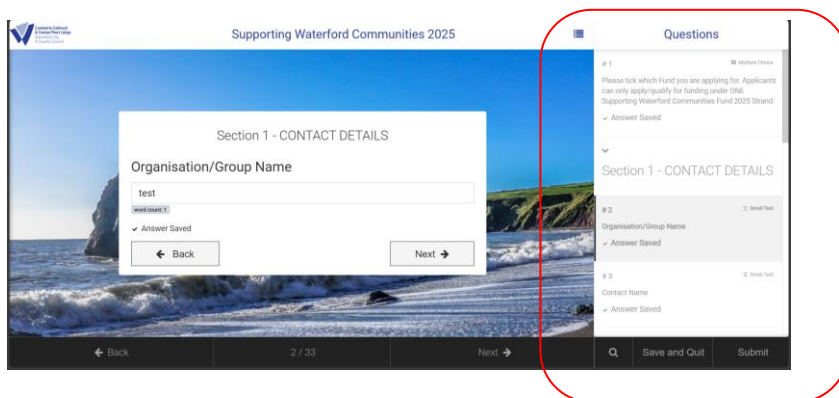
Comhairle Cathrach & Contae Phort Láirge
Waterford City & County Council

Supporting Waterford Communities 2025

Section 1 - CONTACT DETAILS

Organisation/Group Name

test

word count: 1

✔ Answer Saved

← Back

Next →

← Back

2 / 33

Next →

Questions

# 1

Multiple Choice

Please tick which Fund you are applying for. Applicants can only apply/qualify for funding under ONE Supporting Waterford Communities Fund 2025 Strand.

✔ Answer Saved

Section 1 - CONTACT DETAILS

# 2

Small Text

Organisation/Group Name

✔ Answer Saved

# 3

Small Text

Contact Name

✔ Answer Saved

Save and Quit

Submit